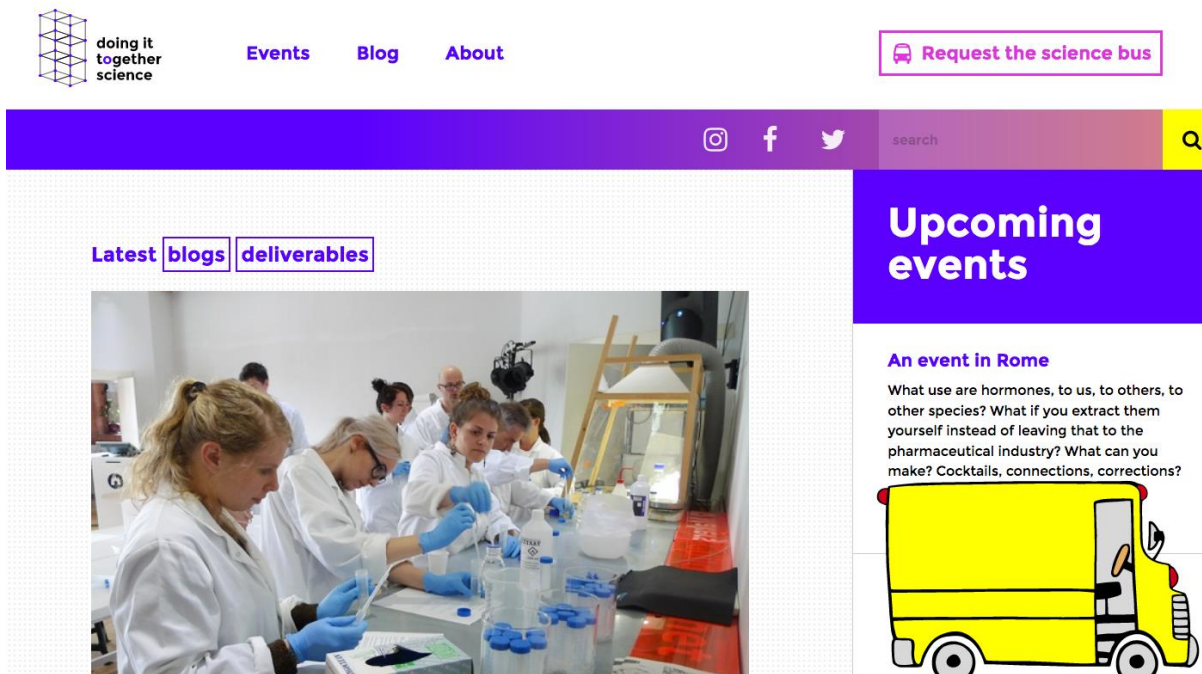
doing it together science

Events Blog About

Request the science bus

search

Latest blogs deliverables

Upcoming events

An event in Rome

What use are hormones, to us, to others, to other species? What if you extract them yourself instead of leaving that to the pharmaceutical industry? What can you make? Cocktails, connections, corrections?